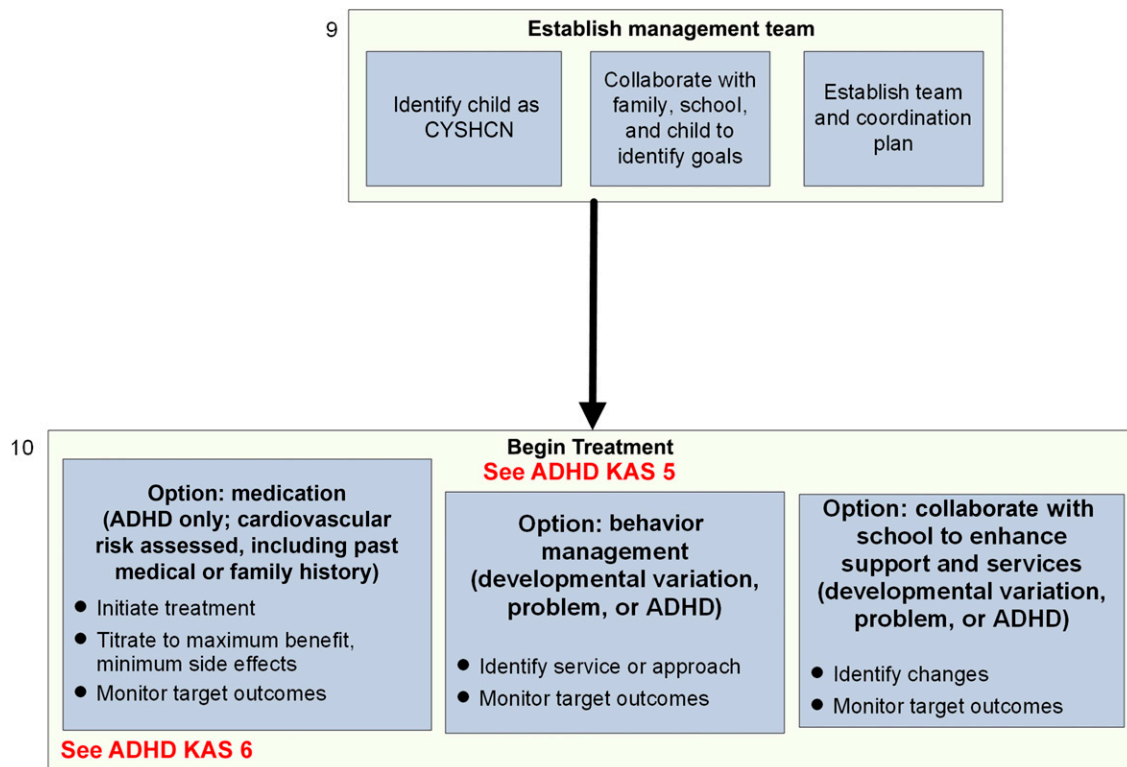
9

Establish management team

Identify child as CYSHCN

Collaborate with family, school, and child to identify goals

Establish team and coordination plan

10

Begin Treatment

See ADHD KAS 5

Option: medication (ADHD only; cardiovascular risk assessed, including past medical or family history)

- Initiate treatment
- Titrate to maximum benefit, minimum side effects
- Monitor target outcomes

Option: behavior management (developmental variation, problem, or ADHD)

- Identify service or approach
- Monitor target outcomes

Option: collaborate with school to enhance support and services (developmental variation, problem, or ADHD)

- Identify changes
- Monitor target outcomes

See ADHD KAS 6